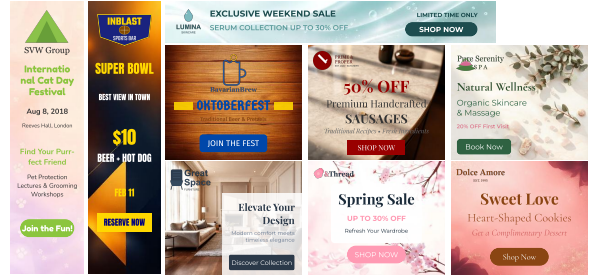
SVW Group

International Cat Day Festival

Aug 8, 2018

Reeves Hall, London

Find Your Purr-fect Friend

Pet Protection Lectures & Grooming Workshops

Join the Fun!

INBLAST SPORTS BAR

SUPER BOWL

BEST VIEW IN TOWN

$10

BEER + HOT DOG

FEB 11

RESERVE NOW

LUMINA

EXCLUSIVE WEEKEND SALE

SERUM COLLECTION UP TO 30% OFF

LIMITED TIME ONLY

SHOP NOW

BavarianBrew

OKTOBERFEST

Traditional Beer & Pretzels

JOIN THE FEST

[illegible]

50% OFF

Premium Handcrafted SAUSAGES

Traditional Recipes • Fresh Ingredients

SHOP NOW

Pure Serenity SPA

Natural Wellness

Organic Skincare & Massage

20% OFF First Visit

Book Now

Great Space

Elevate Your Design

Modern comfort meets timeless elegance

Discover Collection

&Thread

Spring Sale

UP TO 30% OFF

Refresh Your Wardrobe

SHOP NOW

Dolce Amore

Sweet Love

Heart-Shaped Cookies

Get a Complimentary Dessert

Shop Now